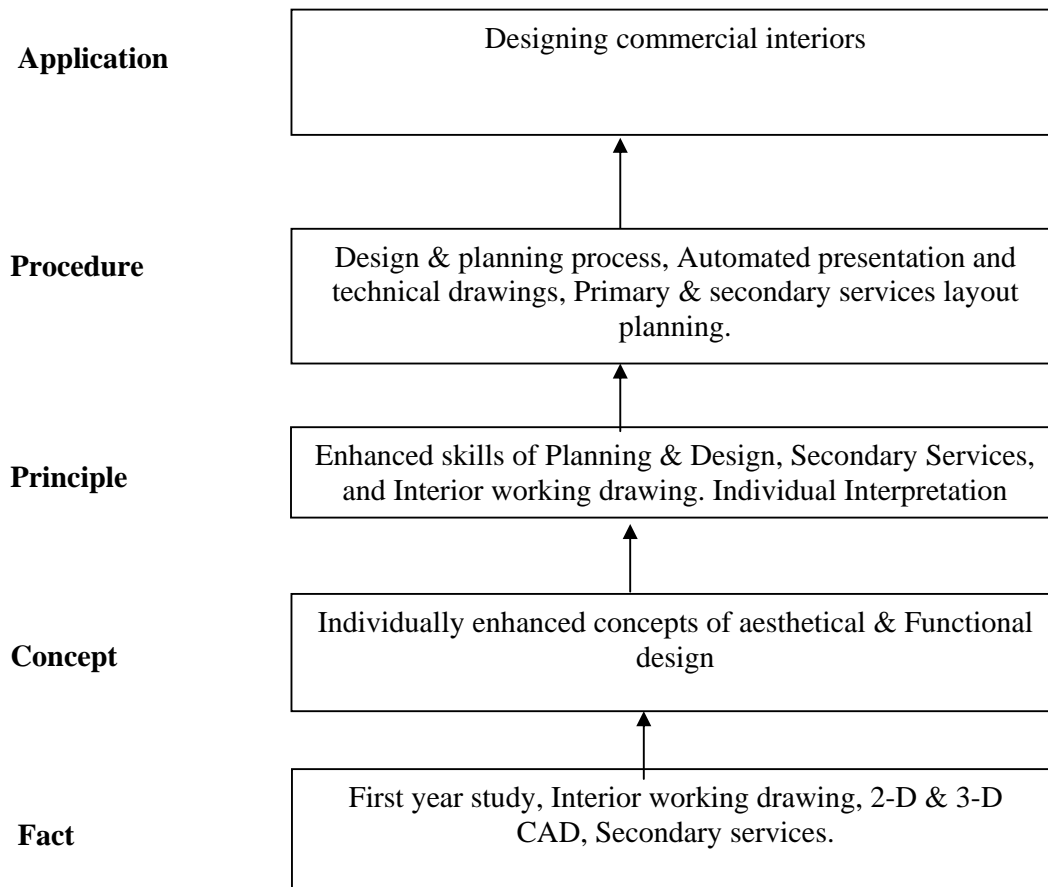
Application

Designing commercial interiors

Procedure

Design & planning process, Automated presentation and technical drawings, Primary & secondary services layout planning.

Principle

Enhanced skills of Planning & Design, Secondary Services, and Interior working drawing. Individual Interpretation

Concept

Individually enhanced concepts of aesthetical & Functional design

Fact

First year study, Interior working drawing, 2-D & 3-D CAD, Secondary services.